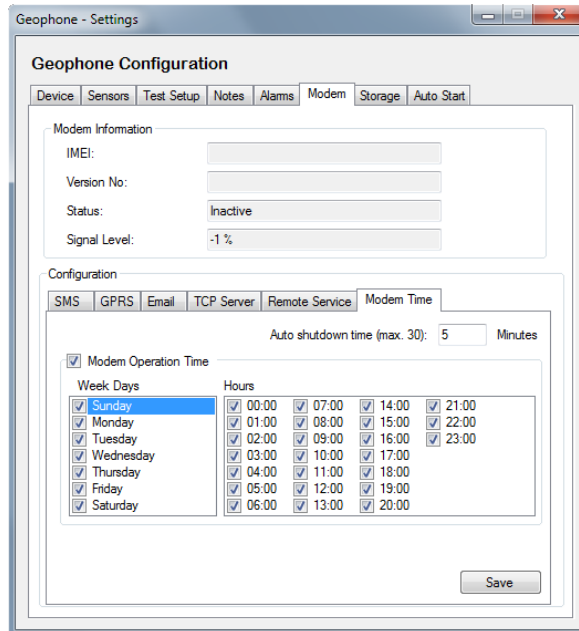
Geophone - Settings

Geophone Configuration

Device | Sensors | Test Setup | Notes | Alarms | Modem | Storage | Auto Start

Modem Information

IMEI:

Version No:

Status: Inactive

Signal Level: -1 %

Configuration

SMS | GPRS | Email | TCP Server | Remote Service | Modem Time

Auto shutdown time (max. 30): 5 Minutes

Modem Operation Time

Week Days
Sunday
Monday
Tuesday
Wednesday
Thursday
Friday
Saturday

Hours
00:00
01:00
02:00
03:00
04:00
05:00
06:00
07:00
08:00
09:00
10:00
11:00
12:00
13:00
14:00
15:00
16:00
17:00
18:00
19:00
20:00
21:00
22:00
23:00

Save